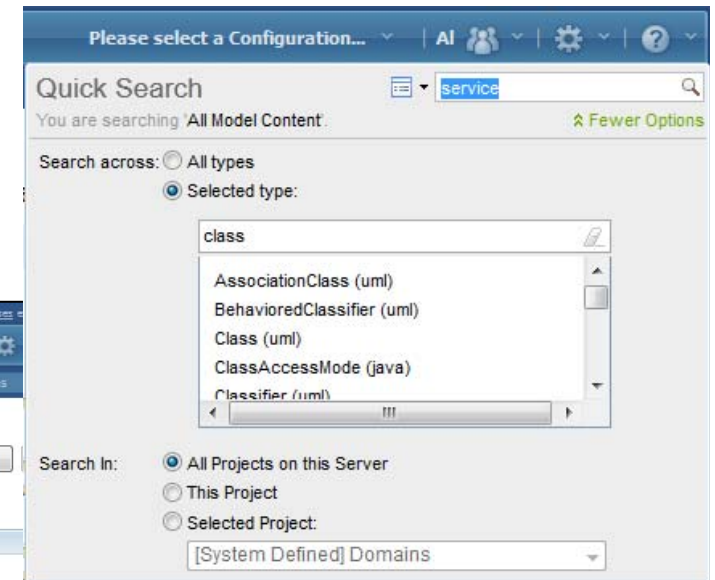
Please select a Configuration... | Al

Quick Search

service

You are searching 'All Model Content'.

Fewer Options

Search across: All types

Selected type:

class

AssociationClass (uml)
BehavioredClassifier (uml)
Class (uml)
ClassAccessMode (java)
Classifier (uml)

Search In: All Projects on this Server

This Project

Selected Project:

[System Defined] Domains